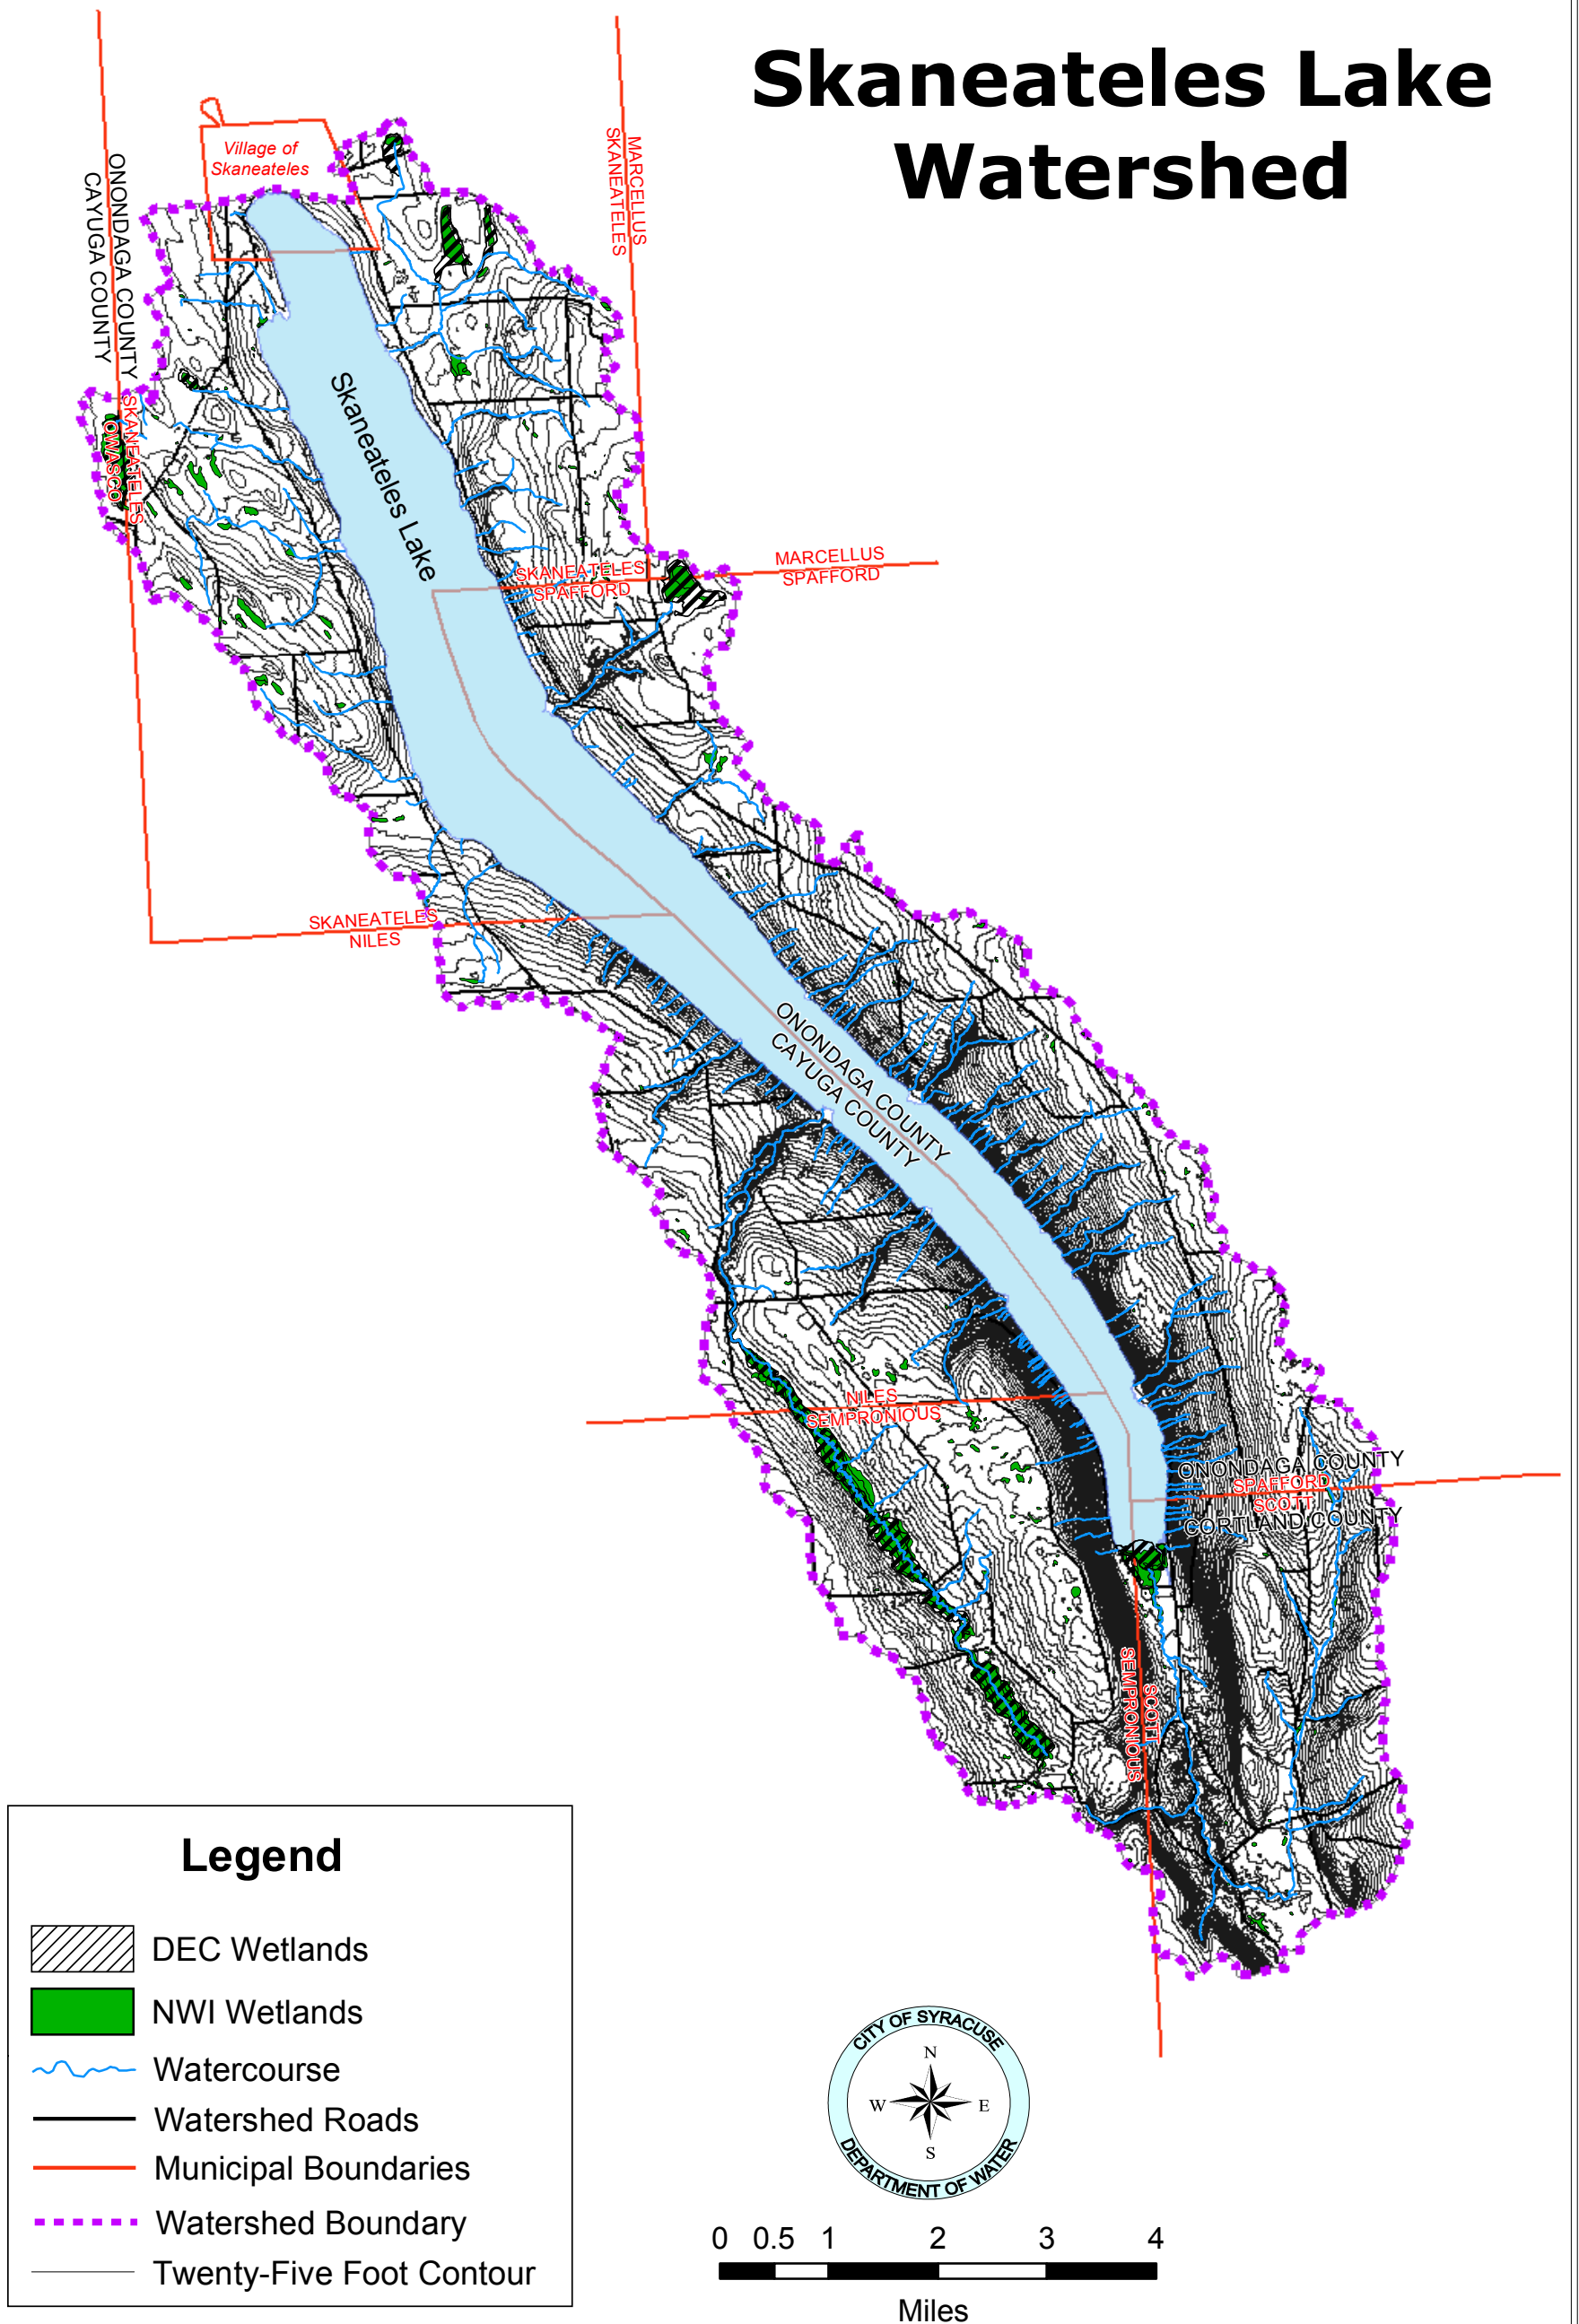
Skaneateles Lake Watershed

Village of Skaneateles

ONONDAGA COUNTY
CAYUGA COUNTY

MARCELLUS
SKANEATELES

SKANEATELES
OWASCO

Skaneateles Lake

SKANEATELES
SPAFFORD

MARCELLUS
SPAFFORD

SKANEATELES
NILES

ONONDAGA COUNTY
CAYUGA COUNTY

NILES
SEMPRONIOUS

ONONDAGA COUNTY
SPAFFORD
SCOTT
CORTLAND COUNTY

SCOTT
SEMPRONIOUS

Legend
DEC Wetlands
NWI Wetlands
Watercourse
Watershed Roads
Municipal Boundaries
Watershed Boundary
Twenty-Five Foot Contour

CITY OF SYRACUSE
N
W
E
S
DEPARTMENT OF WATER

0 0.5 1 2 3 4
Miles